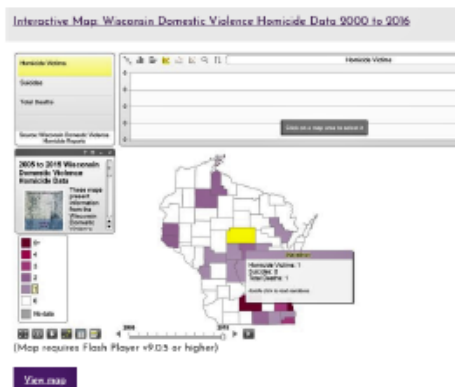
Interactive Map: Wisconsin Domestic Violence Homicide Data 2000 to 2016

Homicide Victims

Suicides

Total Deaths

Source: Wisconsin Domestic Violence Homicide Reports

Homicide Victims

Click on a map area to select it

2005 to 2016 Wisconsin Domestic Violence Homicide Data

These maps present information from the Wisconsin

6+
4
3
2
1
0
No data

Homicide Victims: 1
Suicides: 0
Total Deaths: 1

2005

2016

(Map requires Flash Player v9.0.5 or higher)

View map